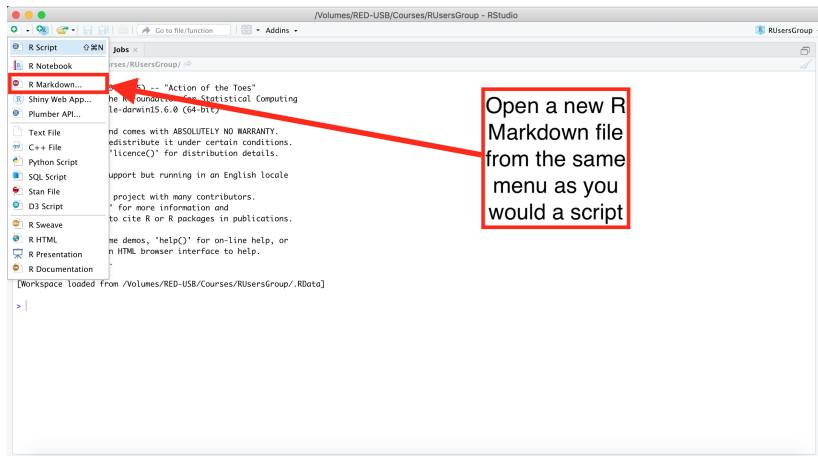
/Volumes/RED-USB/Courses/RUsersGroup - RStudio

Go to file/function

Addins

RUsersGroup

R Script ⇧⌘N

R Notebook

R Markdown...

Shiny Web App...

Plumber API...

Text File

C++ File

Python Script

SQL Script

Stan File

D3 Script

R Sweave

R HTML

R Presentation

R Documentation

Jobs

urses/RUsersGroup/

5) -- "Action of the Toes"
he R Foundation for Statistical Computing
le-darwin15.6.0 (64-bit)

nd comes with ABSOLUTELY NO WARRANTY.
edistribute it under certain conditions.
'licence()' for distribution details.

upport but running in an English locale

project with many contributors.
' for more information and
to cite R or R packages in publications.

me demos, 'help()' for on-line help, or
n HTML browser interface to help.

[Workspace loaded from /Volumes/RED-USB/Courses/RUsersGroup/.RData]

>

Open a new R Markdown file from the same menu as you would a script